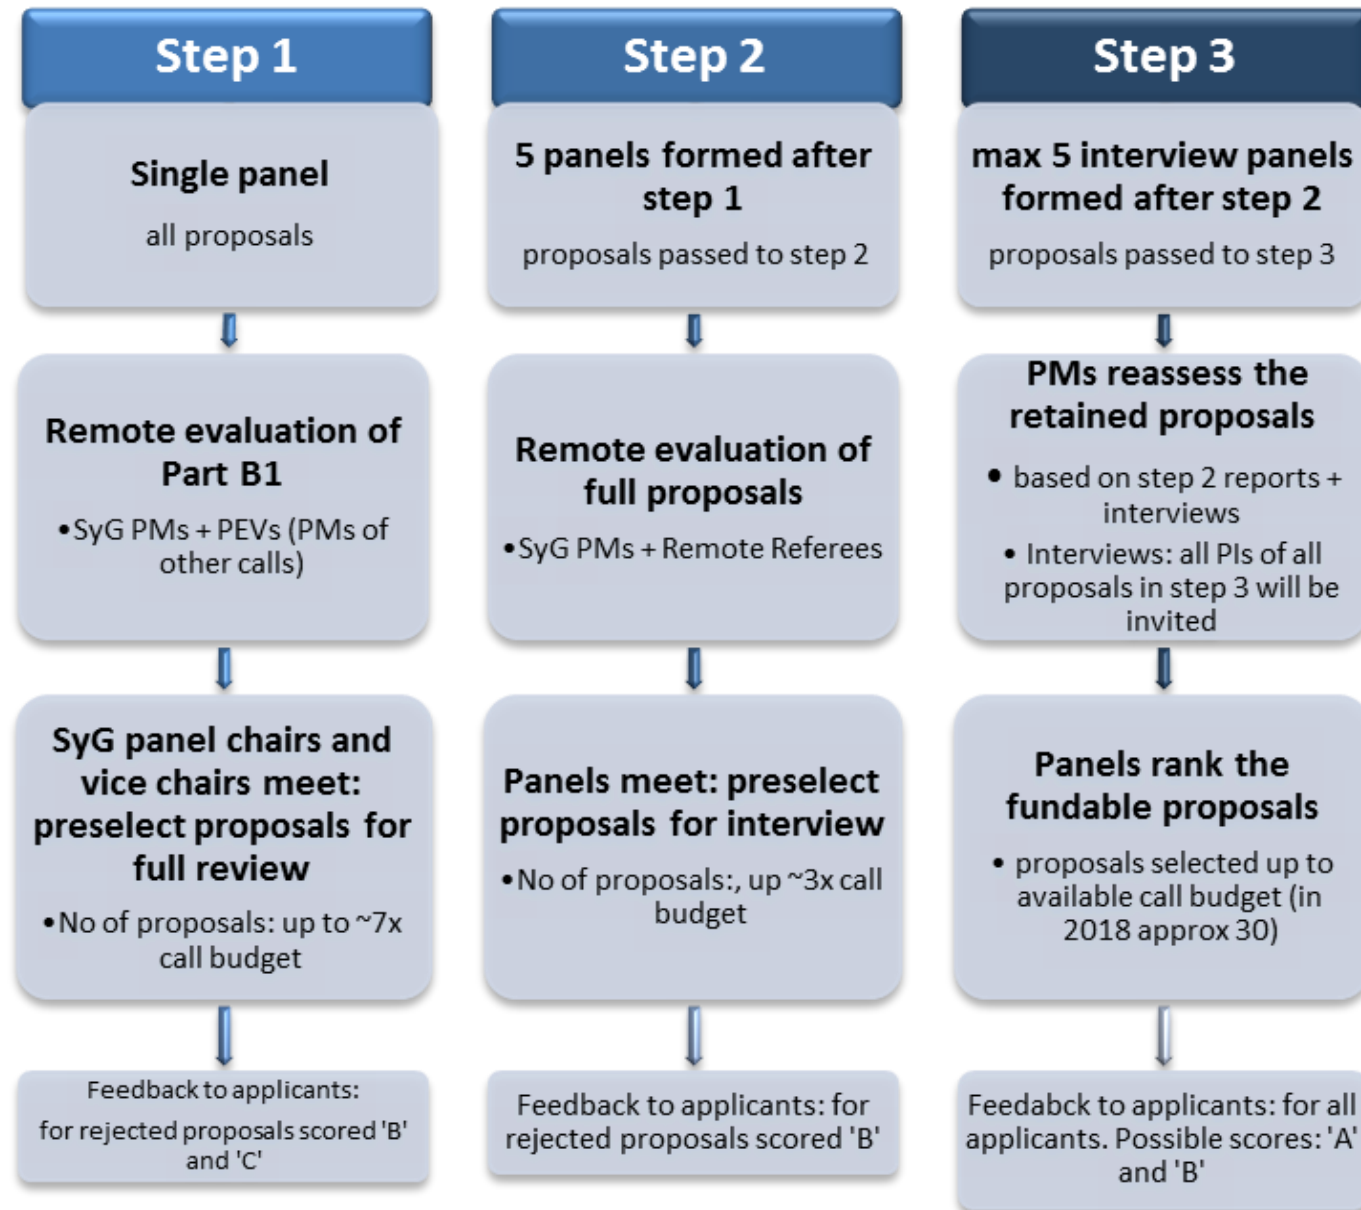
Step 1

Single panel

all proposals

Remote evaluation of Part B1

•SyG PMs + PEVs (PMs of other calls)

SyG panel chairs and vice chairs meet: preselect proposals for full review

•No of proposals: up to ~7x call budget

Feedback to applicants: for rejected proposals scored 'B' and 'C'

Step 2

5 panels formed after step 1

proposals passed to step 2

Remote evaluation of full proposals

•SyG PMs + Remote Referees

Panels meet: preselect proposals for interview

•No of proposals:, up ~3x call budget

Feedback to applicants: for rejected proposals scored 'B'

Step 3

max 5 interview panels formed after step 2

proposals passed to step 3

PMs reassess the retained proposals

• based on step 2 reports + interviews

• Interviews: all PIs of all proposals in step 3 will be invited

Panels rank the fundable proposals

• proposals selected up to available call budget (in 2018 approx 30)

Feedabck to applicants: for all applicants. Possible scores: 'A' and 'B'